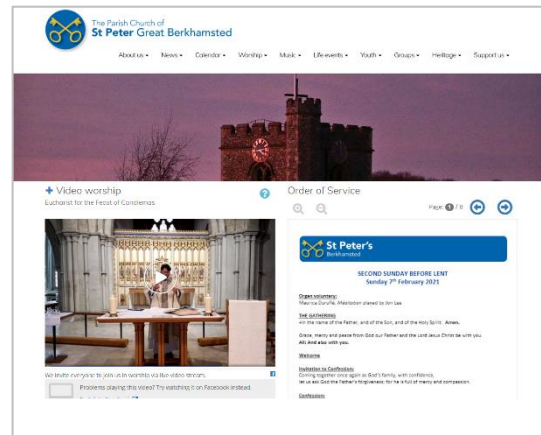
The Parish Church of
St Peter Great Berkhamsted

About us ▾ News ▾ Calendar ▾ Worship ▾ Music ▾ Life events ▾ Youth ▾ Groups ▾ Heritage ▾ Support us ▾

+ Video worship
Eucharist for the Feast of Candlemas

Order of Service

Page 1 / 8

St Peter's
Berkhamsted

SECOND SUNDAY BEFORE LENT
Sunday 7th February 2021

Organ voluntary:
Maurice Duruflé, Meditation played by Jon Lee

THE GATHERING
In the name of the Father, and of the Son, and of the Holy Spirit. Amen.

Grace, mercy and peace from God our Father and the Lord Jesus Christ be with you.
All: And also with you.

Welcome

Invitation to Confession:
Coming together once again as God's family, with confidence,
let us ask God the Father's forgiveness; for he is full of mercy and compassion.

Confession:

We invite everyone to join us in worship via live video stream.

Problems playing this video? Try watching it on Facebook instead.